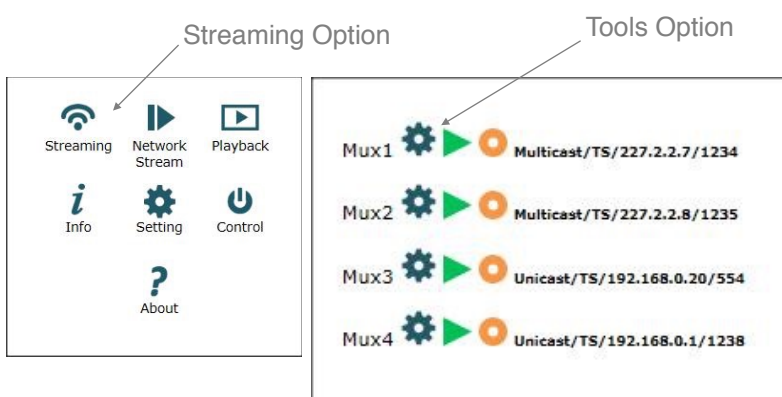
Streaming Option

Tools Option

Streaming
Network Stream
Playback
Info
Setting
Control
About

Mux1 Multicast/TS/227.2.2.7/1234
Mux2 Multicast/TS/227.2.2.8/1235
Mux3 Unicast/TS/192.168.0.20/554
Mux4 Unicast/TS/192.168.0.1/1238